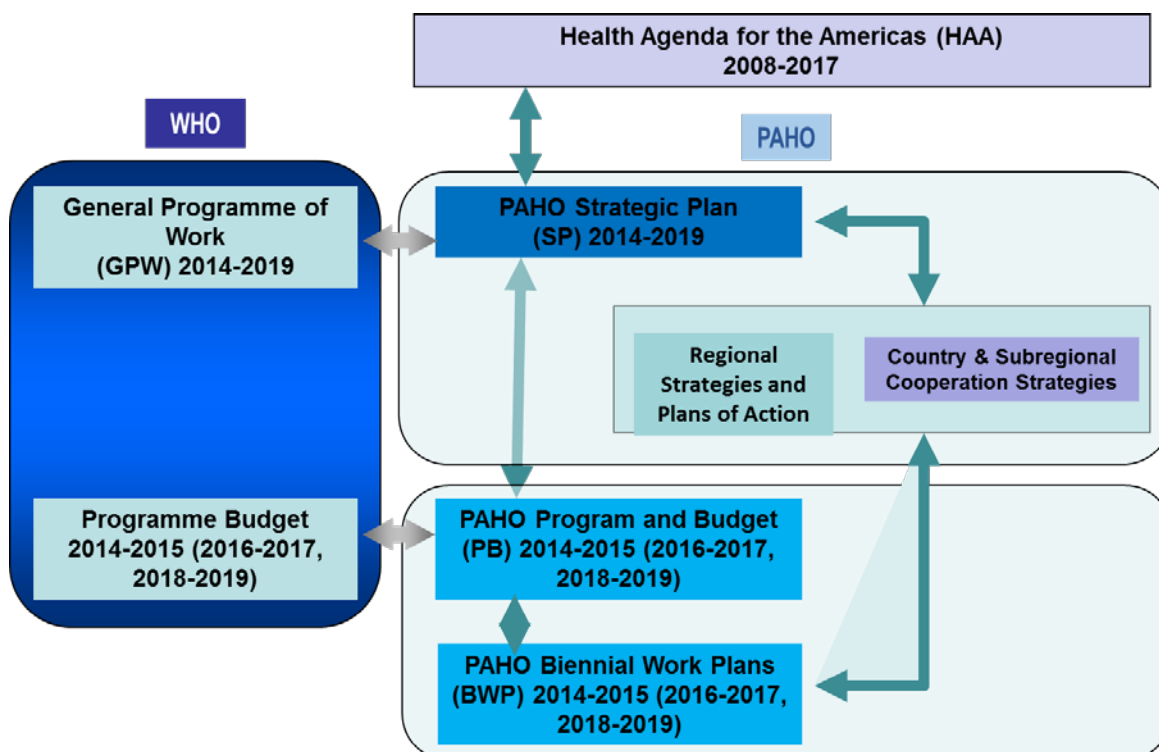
Health Agenda for the Americas (HAA)
2008-2017

WHO

PAHO

General Programme of Work (GPW) 2014-2019

PAHO Strategic Plan (SP) 2014-2019

Regional Strategies and Plans of Action

Country & Subregional Cooperation Strategies

Programme Budget 2014-2015 (2016-2017, 2018-2019)

PAHO Program and Budget (PB) 2014-2015 (2016-2017, 2018-2019)

PAHO Biennial Work Plans (BWP) 2014-2015 (2016-2017, 2018-2019)